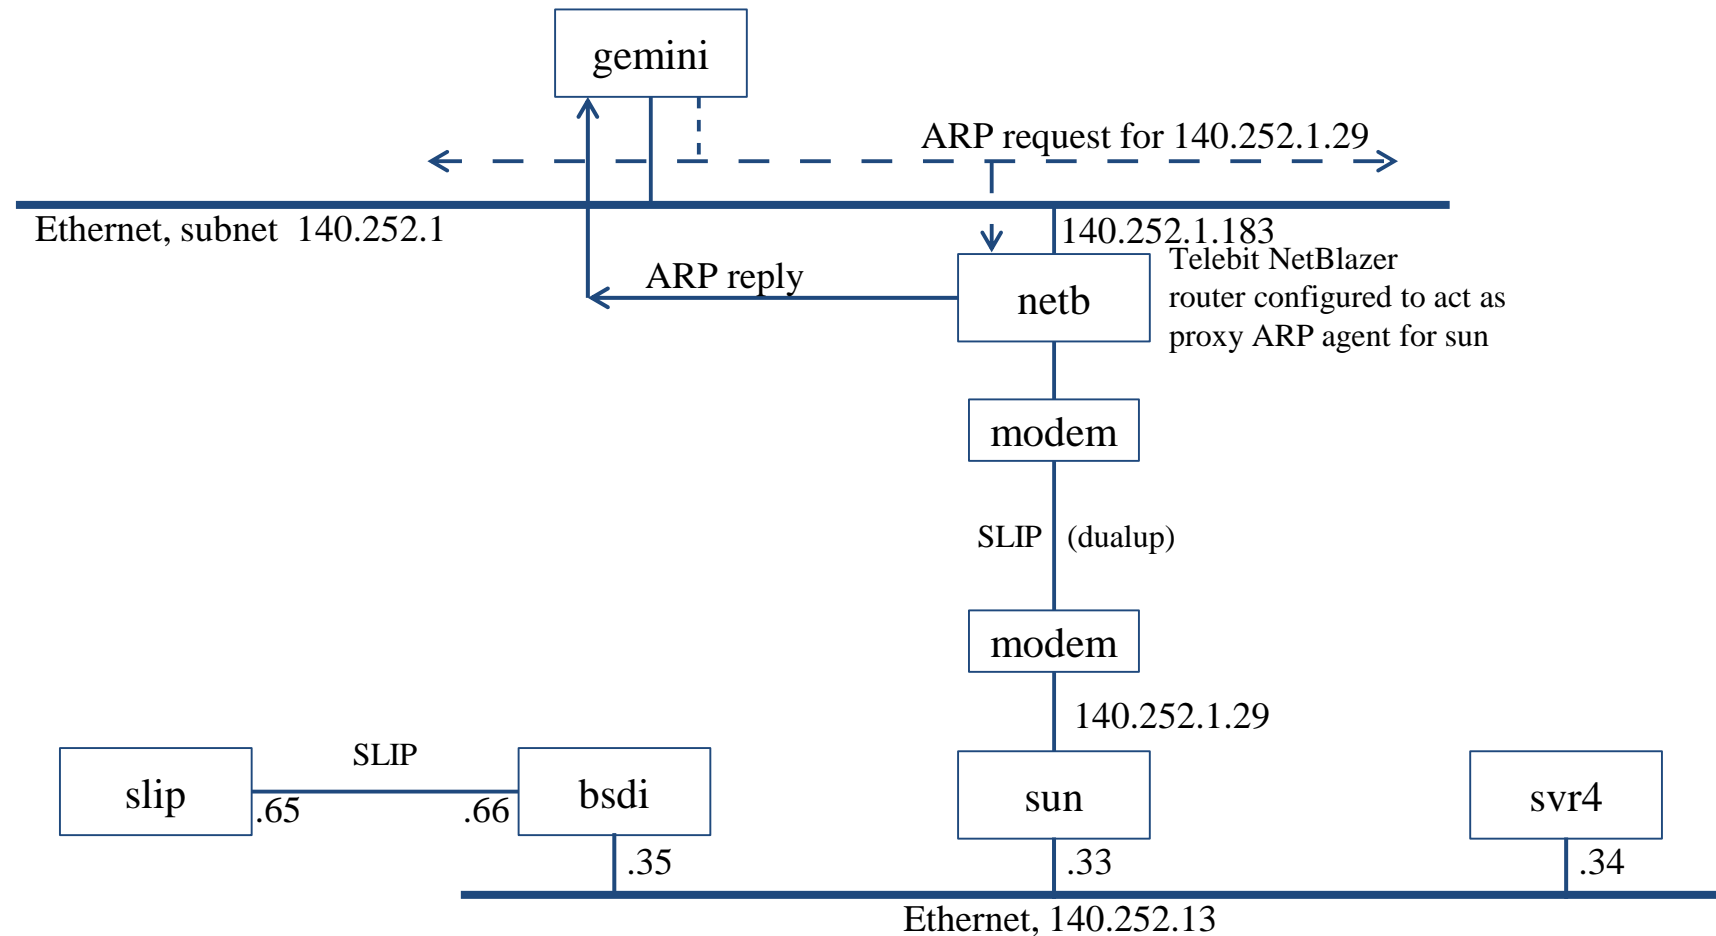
gemini

ARP request for 140.252.1.29

Ethernet, subnet 140.252.1

140.252.1.183

ARP reply

netb

Telebit NetBlazer router configured to act as proxy ARP agent for sun

modem

SLIP (dualup)

modem

140.252.1.29

SLIP

slip

.65

.66

bsdi

sun

svr4

.35

.33

.34

Ethernet, 140.252.13